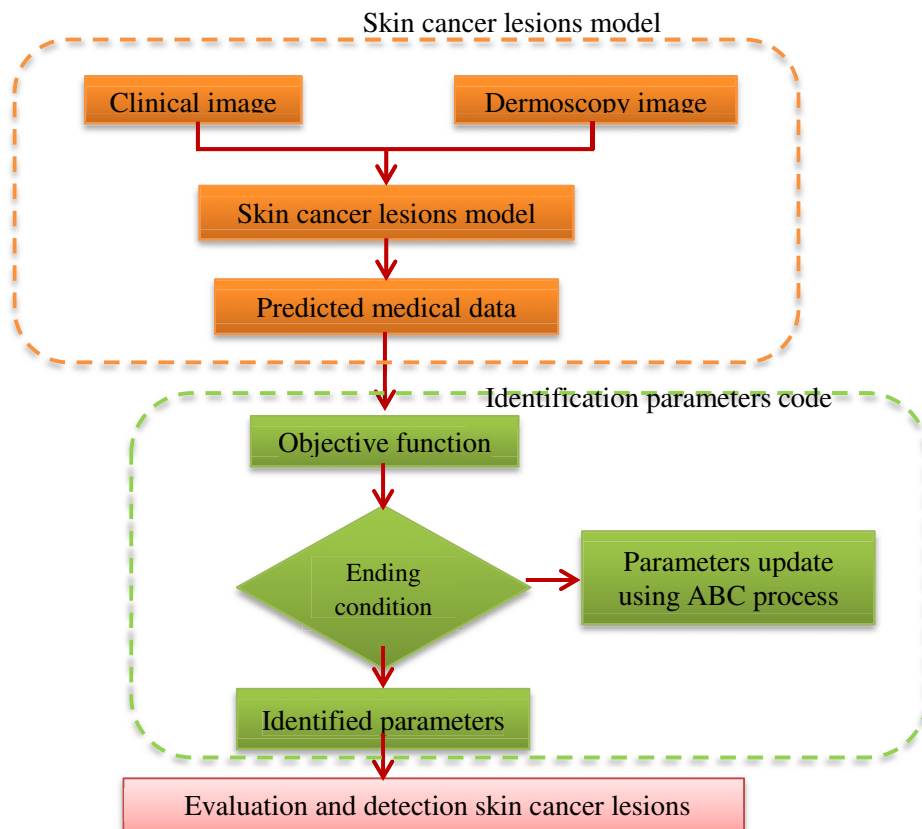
Skin cancer lesions model

Clinical image

Dermoscopy image

Skin cancer lesions model

Predicted medical data

Identification parameters code

Objective function

Ending condition

Parameters update using ABC process

Identified parameters

Evaluation and detection skin cancer lesions